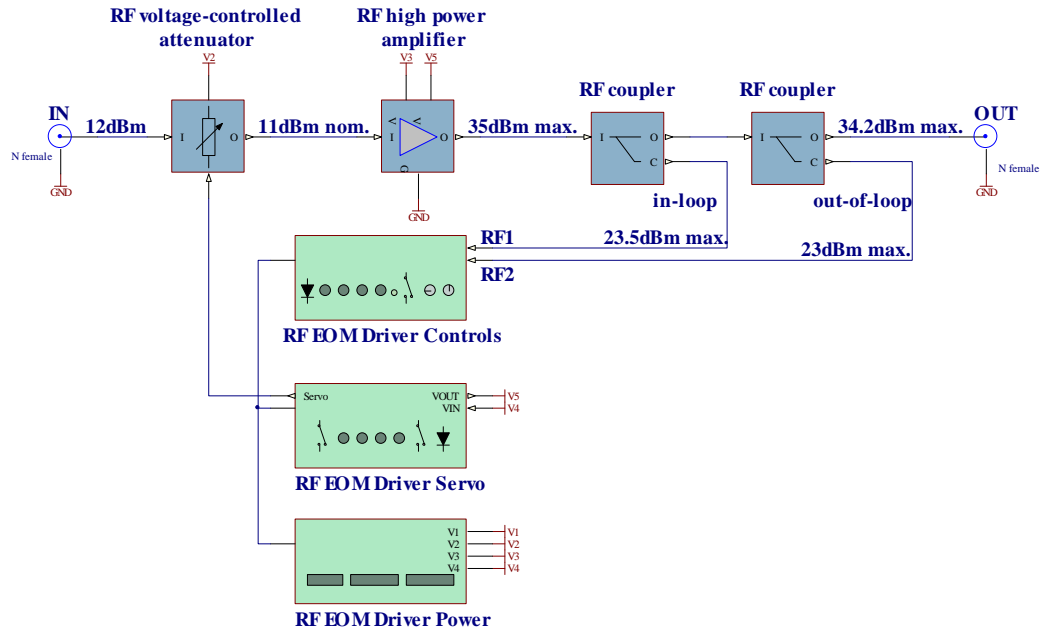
RF voltage-controlled attenuator

RF high power amplifier

V2

V3 V5

IN

N female

GND

12dBm

I O

11dBm nom.

I O

35dBm max.

RF coupler

I O

C

RF coupler

I O

C

34.2dBm max.

OUT

N female

GND

GND

in-loop

out-of-loop

RF1

23.5dBm max.

RF2

23dBm max.

RF EOM Driver Controls

Servo

VOUT

VIN

V5

V4

RF EOM Driver Servo

V1

V2

V3

V4

V1

V2

V3

V4

RF EOM Driver Power